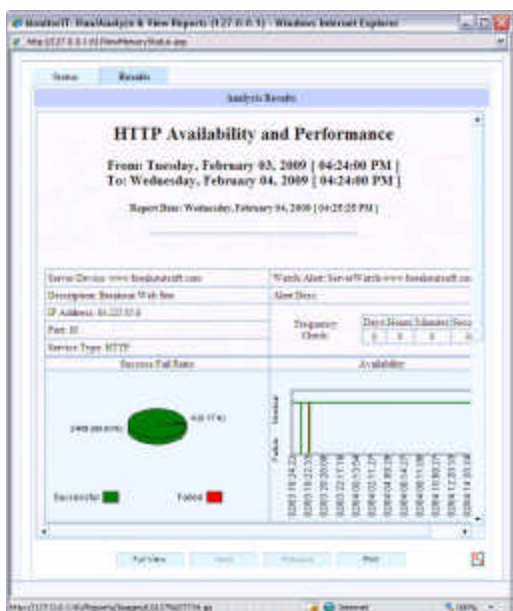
MonitorIT - DataAnalyzer & View Reports (127.0.0.1) - Windows Internet Explorer

http://127.0.0.1/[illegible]

Status | Results

Analysis Results

HTTP Availability and Performance

From: Tuesday, February 03, 2009 [ 04:24:00 PM ]
To: Wednesday, February 04, 2009 [ 04:24:00 PM ]

Report Date: Wednesday, February 04, 2009 [ 04:25:25 PM ]

Server/Device: www.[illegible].com | Watch Alert: ServerWatch-www.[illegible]
Description: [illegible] Web Site | Alert Days:
IP Address: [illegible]
Port: 80 | Frequency Check
Service Type: HTTP

| Days | Hours | Minutes | Seco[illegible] |
|---|---|---|---|
| 0 | 0 | 5 | 0 |

Success/Fail Ratio

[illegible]
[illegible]

Successful | Failed

Availability

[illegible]
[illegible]

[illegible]

Full View | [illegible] | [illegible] | Print

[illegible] | Internet | 100%